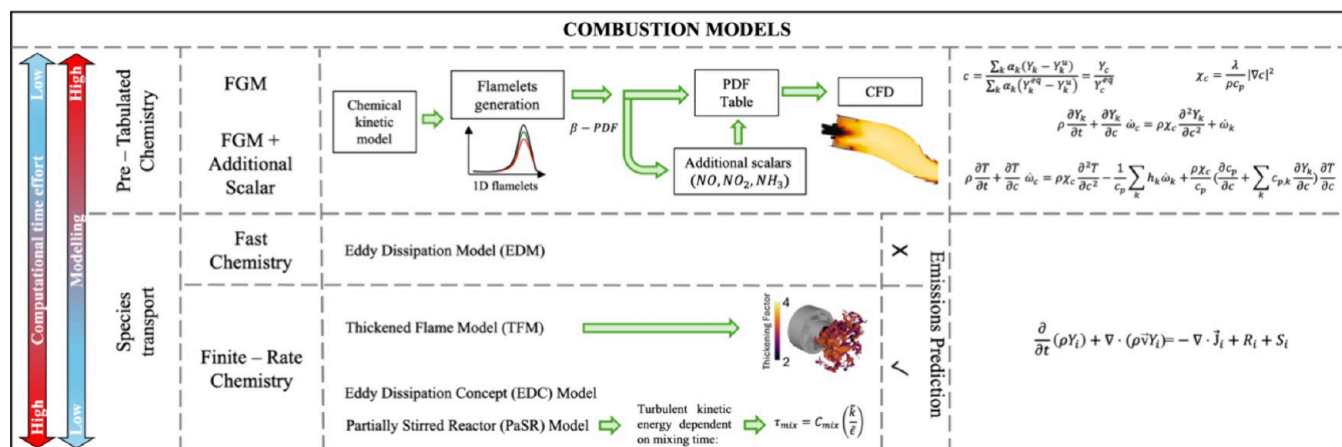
COMBUSTION MODELS

Low
Computational time effort
High

High
Modelling
Low

Pre – Tabulated Chemistry

FGM

FGM + Additional Scalar

Chemical kinetic model

Flamelets generation

1D flamelets

$\beta - PDF$

PDF Table

CFD

Additional scalars $(NO, NO_2, NH_3)$

$c = \frac{\sum_k \alpha_k (Y_k - Y_k^u)}{\sum_k \alpha_k (Y_k^{eq} - Y_k^u)} = \frac{Y_c}{Y_c^{eq}}$ $\chi_c = \frac{\lambda}{\rho c_p} |\nabla c|^2$

$\rho \frac{\partial Y_k}{\partial t} + \frac{\partial Y_k}{\partial c} \dot{\omega}_c = \rho \chi_c \frac{\partial^2 Y_k}{\partial c^2} + \dot{\omega}_k$

$\rho \frac{\partial T}{\partial t} + \frac{\partial T}{\partial c} \dot{\omega}_c = \rho \chi_c \frac{\partial^2 T}{\partial c^2} - \frac{1}{c_p} \sum_k h_k \dot{\omega}_k + \frac{\rho \chi_c}{c_p} (\frac{\partial c_p}{\partial c} + \sum_k c_{p,k} \frac{\partial Y_k}{\partial c}) \frac{\partial T}{\partial c}$

Species transport

Fast Chemistry

Eddy Dissipation Model (EDM)

✗

Emissions Prediction

Finite – Rate Chemistry

Thickened Flame Model (TFM)

Thickening Factor
4
2

✓

Eddy Dissipation Concept (EDC) Model

Partially Stirred Reactor (PaSR) Model

Turbulent kinetic energy dependent on mixing time:

$\tau_{mix} = C_{mix} \left(\frac{k}{\epsilon}\right)$

$\frac{\partial}{\partial t}(\rho Y_i) + \nabla \cdot (\rho \vec{v} Y_i) = - \nabla \cdot \vec{J}_i + R_i + S_i$